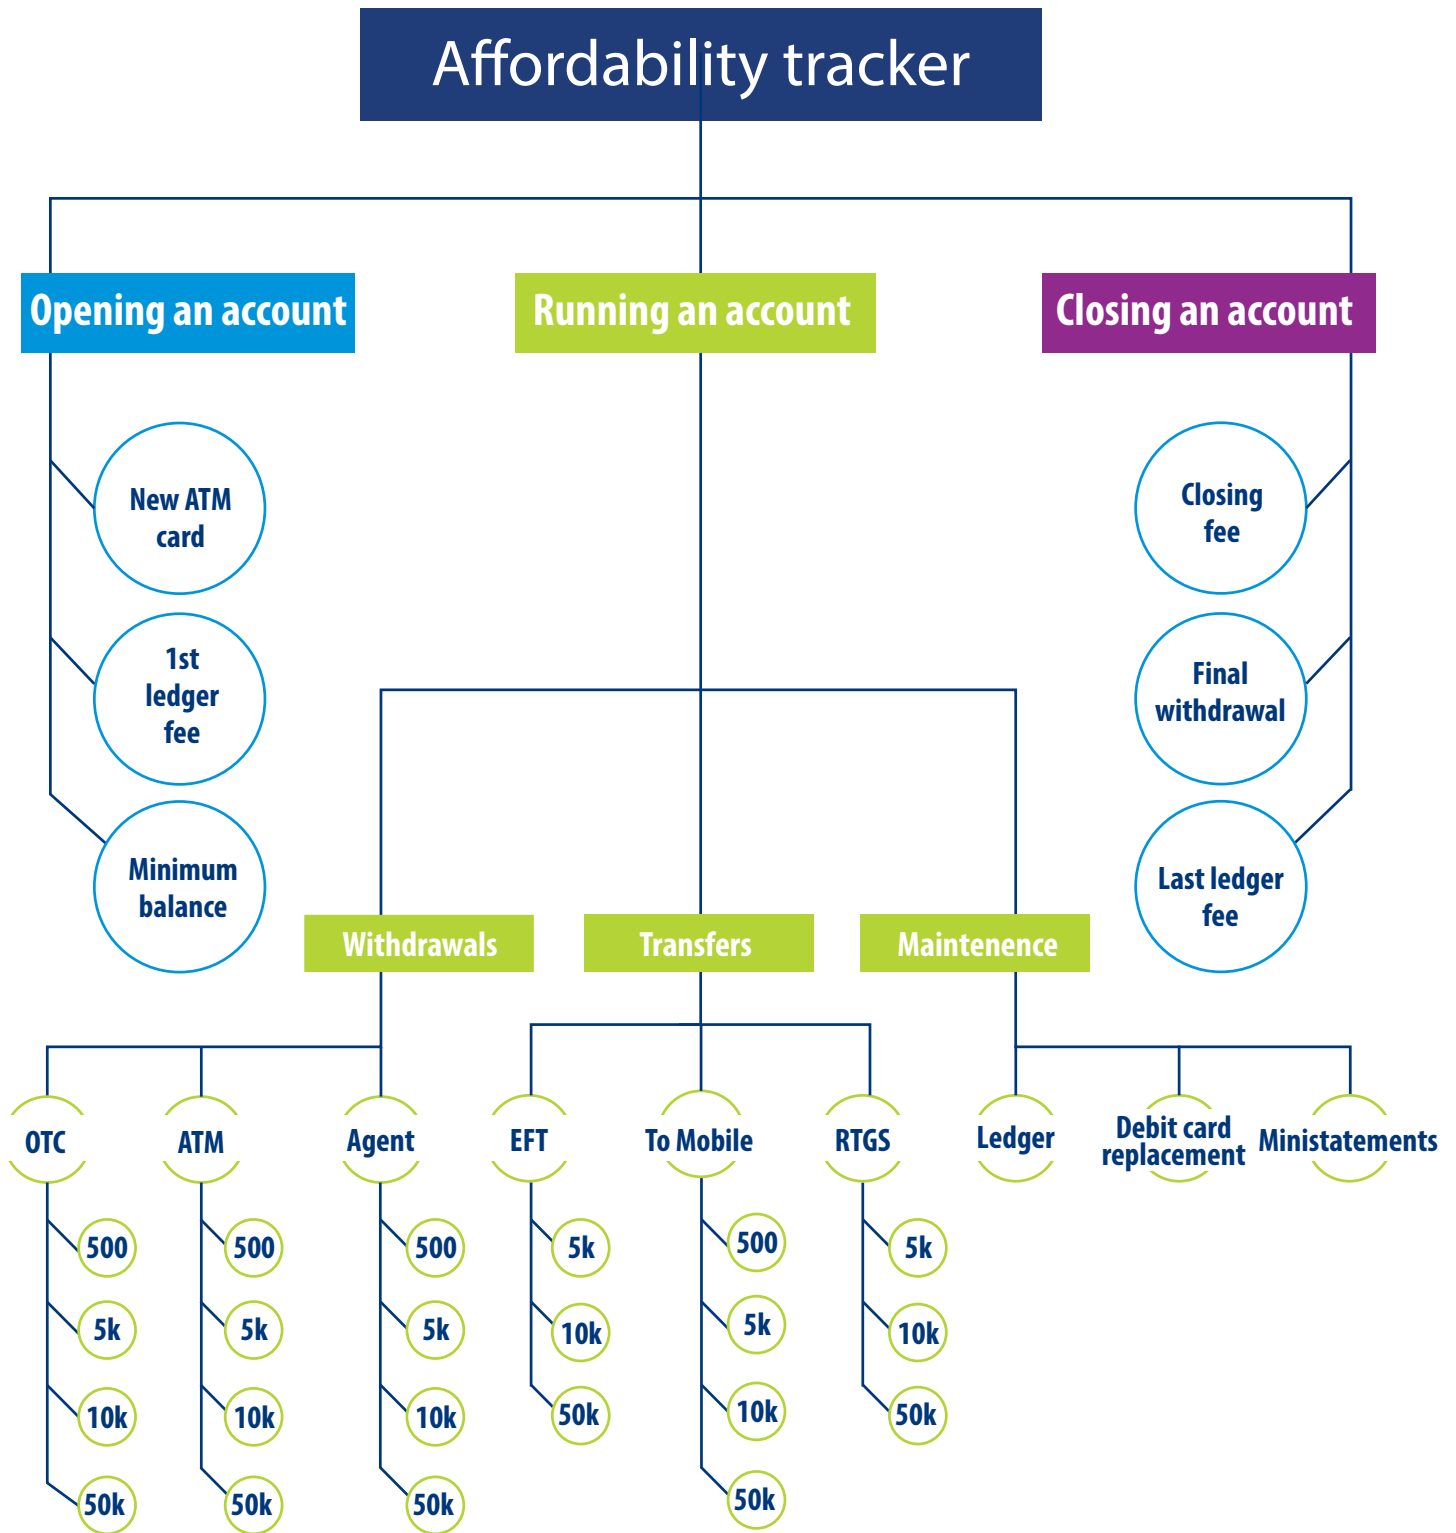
Affordability tracker

Opening an account

Running an account

Closing an account

New ATM card

1st ledger fee

Minimum balance

Closing fee

Final withdrawal

Last ledger fee

Withdrawals

Transfers

Maintenence

OTC

500

5k

10k

50k

ATM

500

5k

10k

50k

Agent

500

5k

10k

50k

EFT

5k

10k

50k

To Mobile

500

5k

10k

50k

RTGS

5k

10k

50k

Ledger

Debit card replacement

Ministatements